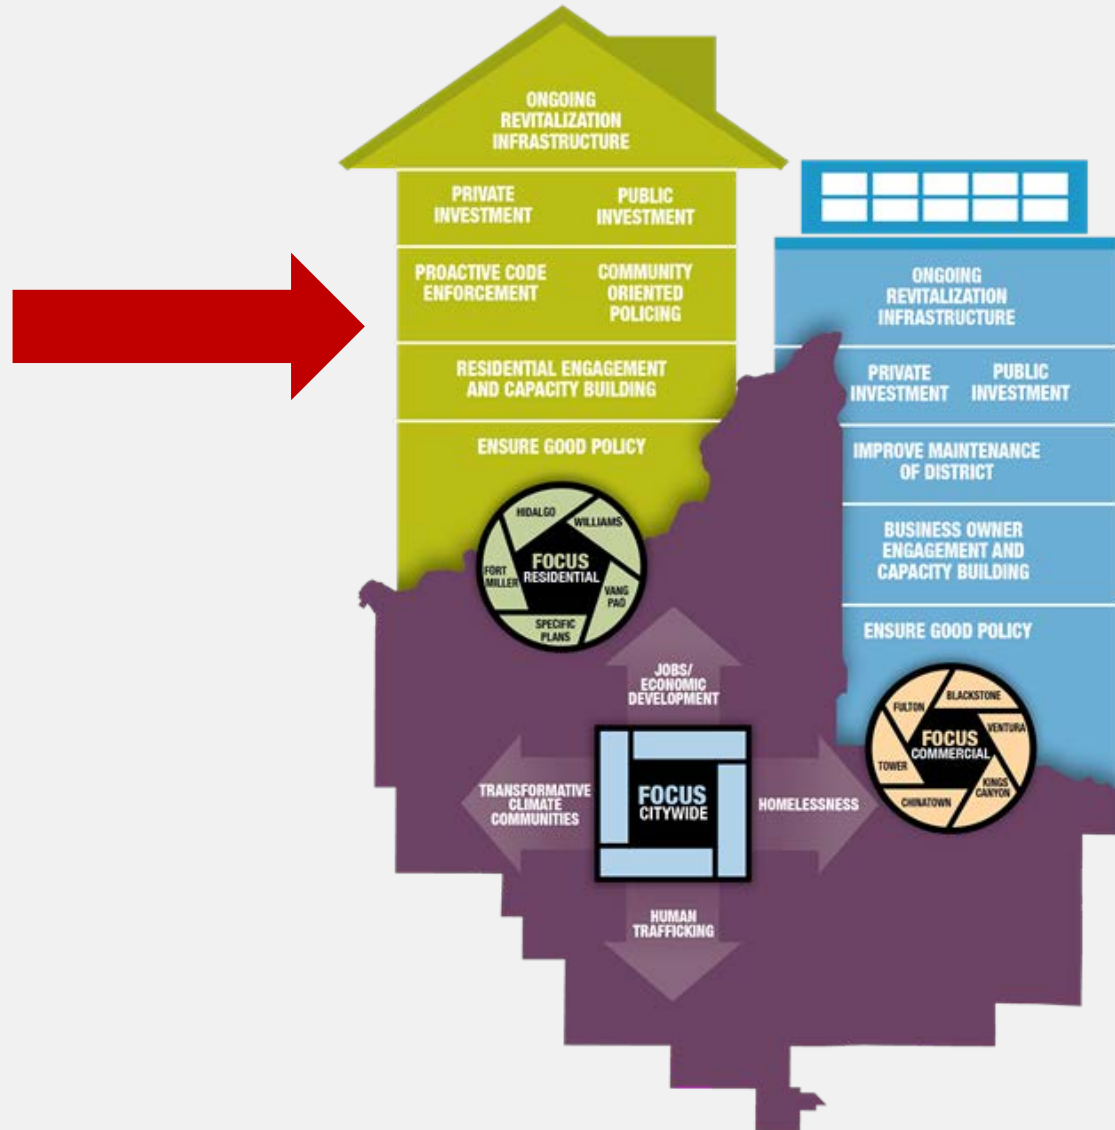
ONGOING REVITALIZATION INFRASTRUCTURE

PRIVATE INVESTMENT

PUBLIC INVESTMENT

PROACTIVE CODE ENFORCEMENT

COMMUNITY ORIENTED POLICING

RESIDENTIAL ENGAGEMENT AND CAPACITY BUILDING

ENSURE GOOD POLICY

HIDALGO

WILLIAMS

FOCUS RESIDENTIAL

FORT MILLER

VANG PAO

SPECIFIC PLANS

ONGOING REVITALIZATION INFRASTRUCTURE

PRIVATE INVESTMENT

PUBLIC INVESTMENT

IMPROVE MAINTENANCE OF DISTRICT

BUSINESS OWNER ENGAGEMENT AND CAPACITY BUILDING

ENSURE GOOD POLICY

FULTON

BLACKSTONE

FOCUS COMMERCIAL

VENTURA

TOWER

KINGS CANYON

CHINATOWN

JOBS/ ECONOMIC DEVELOPMENT

TRANSFORMATIVE CLIMATE COMMUNITIES

FOCUS CITYWIDE

HOMELESSNESS

HUMAN TRAFFICKING